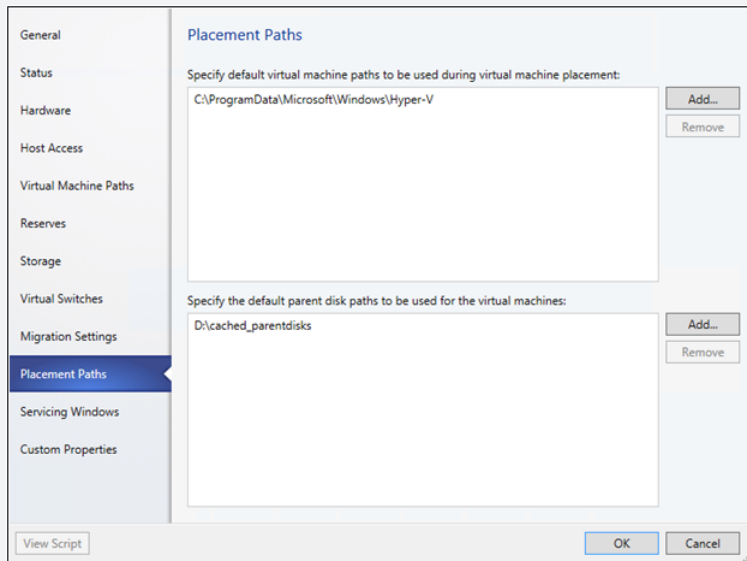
General

Status

Hardware

Host Access

Virtual Machine Paths

Reserves

Storage

Virtual Switches

Migration Settings

Placement Paths

Servicing Windows

Custom Properties

Placement Paths

Specify default virtual machine paths to be used during virtual machine placement:

C:\ProgramData\Microsoft\Windows\Hyper-V

Add...

Remove

Specify the default parent disk paths to be used for the virtual machines:

D:\cached_parentdisks

Add...

Remove

View Script

OK

Cancel